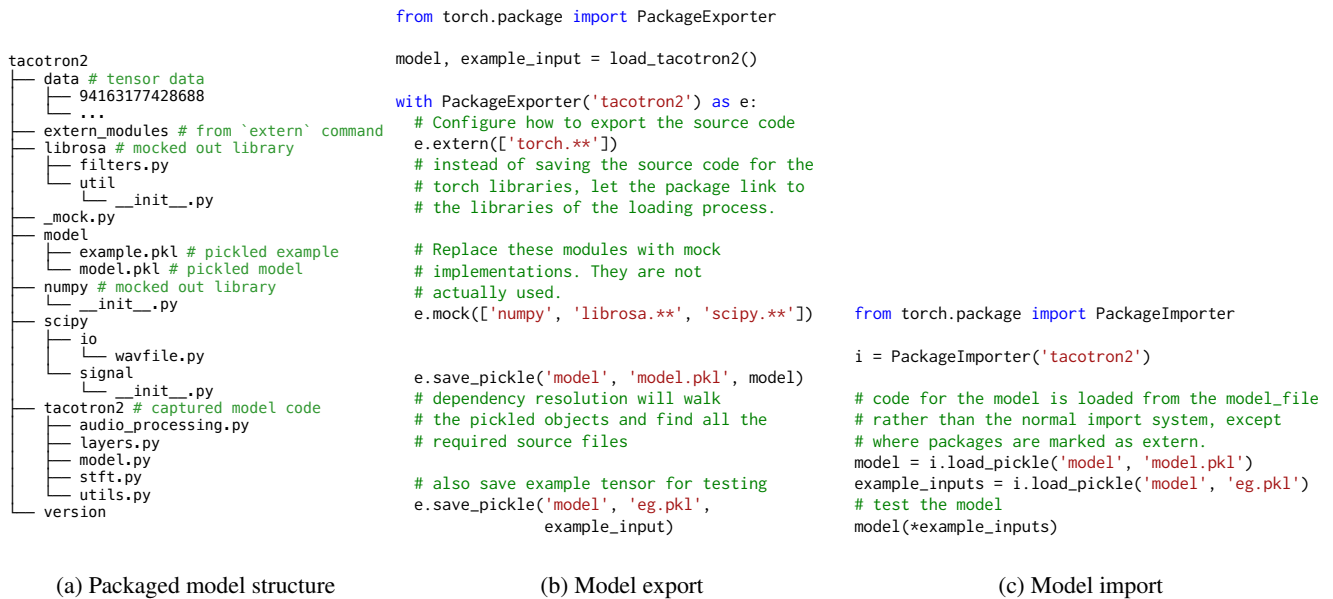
tacotron2
├── data # tensor data
│   ├── 94163177428688
│   └── ...
├── extern_modules # from `extern` command
├── librosa # mocked out library
│   ├── filters.py
│   └── util
│       └── __init__.py
├── _mock.py
├── model
│   ├── example.pkl # pickled example
│   └── model.pkl # pickled model
├── numpy # mocked out library
│   └── __init__.py
├── scipy
│   ├── io
│   │   └── wavfile.py
│   └── signal
│       └── __init__.py
├── tacotron2 # captured model code
│   ├── audio_processing.py
│   ├── layers.py
│   ├── model.py
│   ├── stft.py
│   └── utils.py
└── version

(a) Packaged model structure

from torch.package import PackageExporter

model, example_input = load_tacotron2()

with PackageExporter('tacotron2') as e:
  # Configure how to export the source code
  e.extern(['torch.**'])
  # instead of saving the source code for the
  # torch libraries, let the package link to
  # the libraries of the loading process.

  # Replace these modules with mock
  # implementations. They are not
  # actually used.
  e.mock(['numpy', 'librosa.**', 'scipy.**'])

  e.save_pickle('model', 'model.pkl', model)
  # dependency resolution will walk
  # the pickled objects and find all the
  # required source files

  # also save example tensor for testing
  e.save_pickle('model', 'eg.pkl',
                example_input)

(b) Model export

from torch.package import PackageImporter

i = PackageImporter('tacotron2')

# code for the model is loaded from the model_file
# rather than the normal import system, except
# where packages are marked as extern.
model = i.load_pickle('model', 'model.pkl')
example_inputs = i.load_pickle('model', 'eg.pkl')
# test the model
model(*example_inputs)

(c) Model import